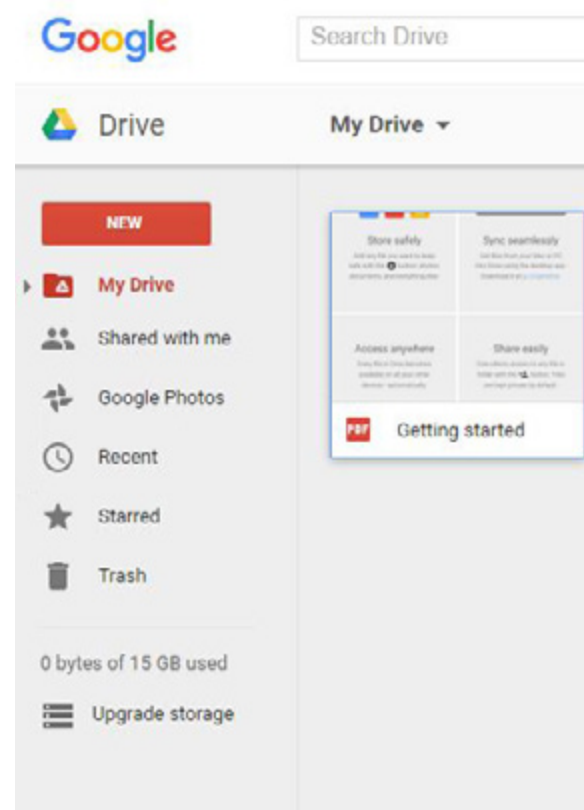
Google

Search Drive

Drive

My Drive

NEW

My Drive

Shared with me

Google Photos

Recent

Starred

Trash

0 bytes of 15 GB used

Upgrade storage

Store safely

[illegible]

Sync seamlessly

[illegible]

Access anywhere

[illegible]

Share easily

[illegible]

PDF

Getting started